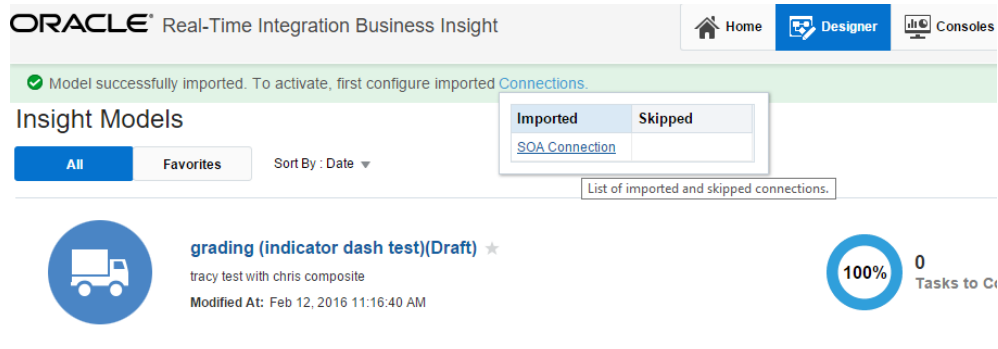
ORACLE® Real-Time Integration Business Insight

Home Designer Consoles

Model successfully imported. To activate, first configure imported Connections.

| Imported | Skipped |
|---|---|
| SOA Connection | |

List of imported and skipped connections.

Insight Models

All Favorites Sort By : Date

grading (indicator dash test)(Draft)

tracy test with chris composite

Modified At: Feb 12, 2016 11:16:40 AM

100%

0

Tasks to Co